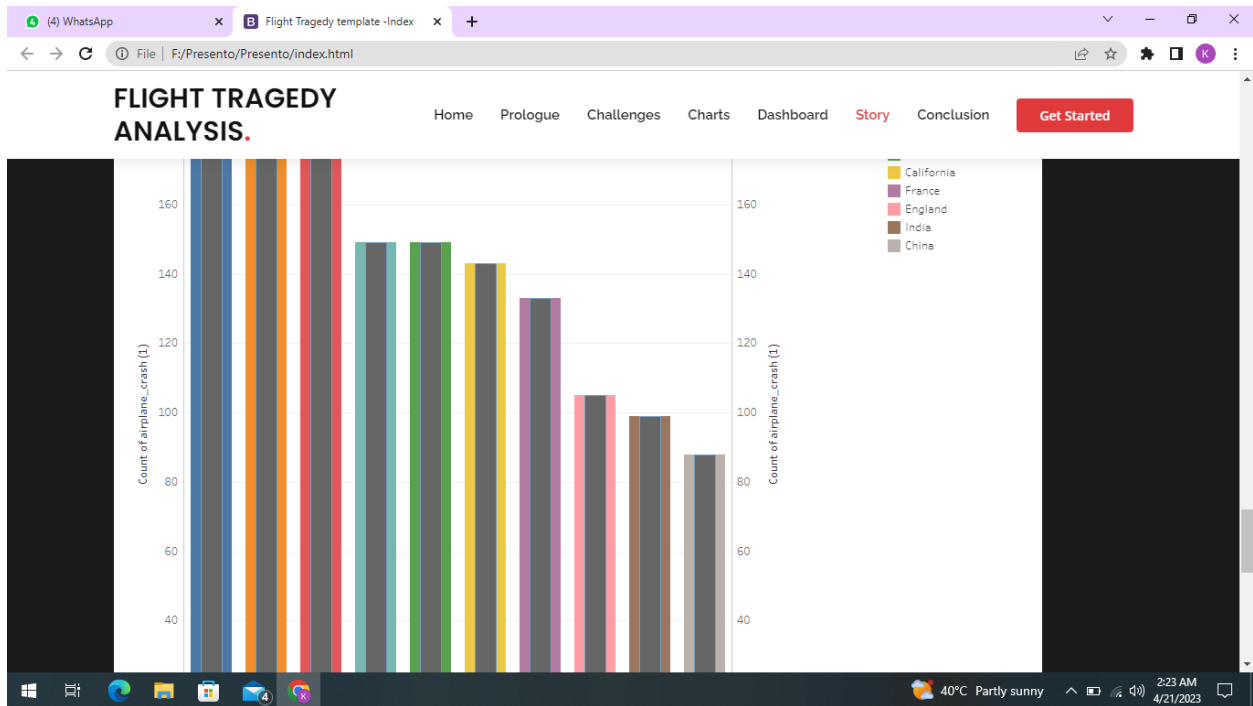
(4) WhatsApp
Flight Tragedy template -Index
+
File | F:/Presento/Presento/index.html
K

FLIGHT TRAGEDY ANALYSIS.
Home
Prologue
Challenges
Charts
Dashboard
Story
Conclusion
Get Started

California
France
England
India
China

160
140
120
100
80
60
40
Count of airplane_crash (1)

160
140
120
100
80
60
40
Count of airplane_crash (1)

40°C Partly sunny
2:23 AM
4/21/2023